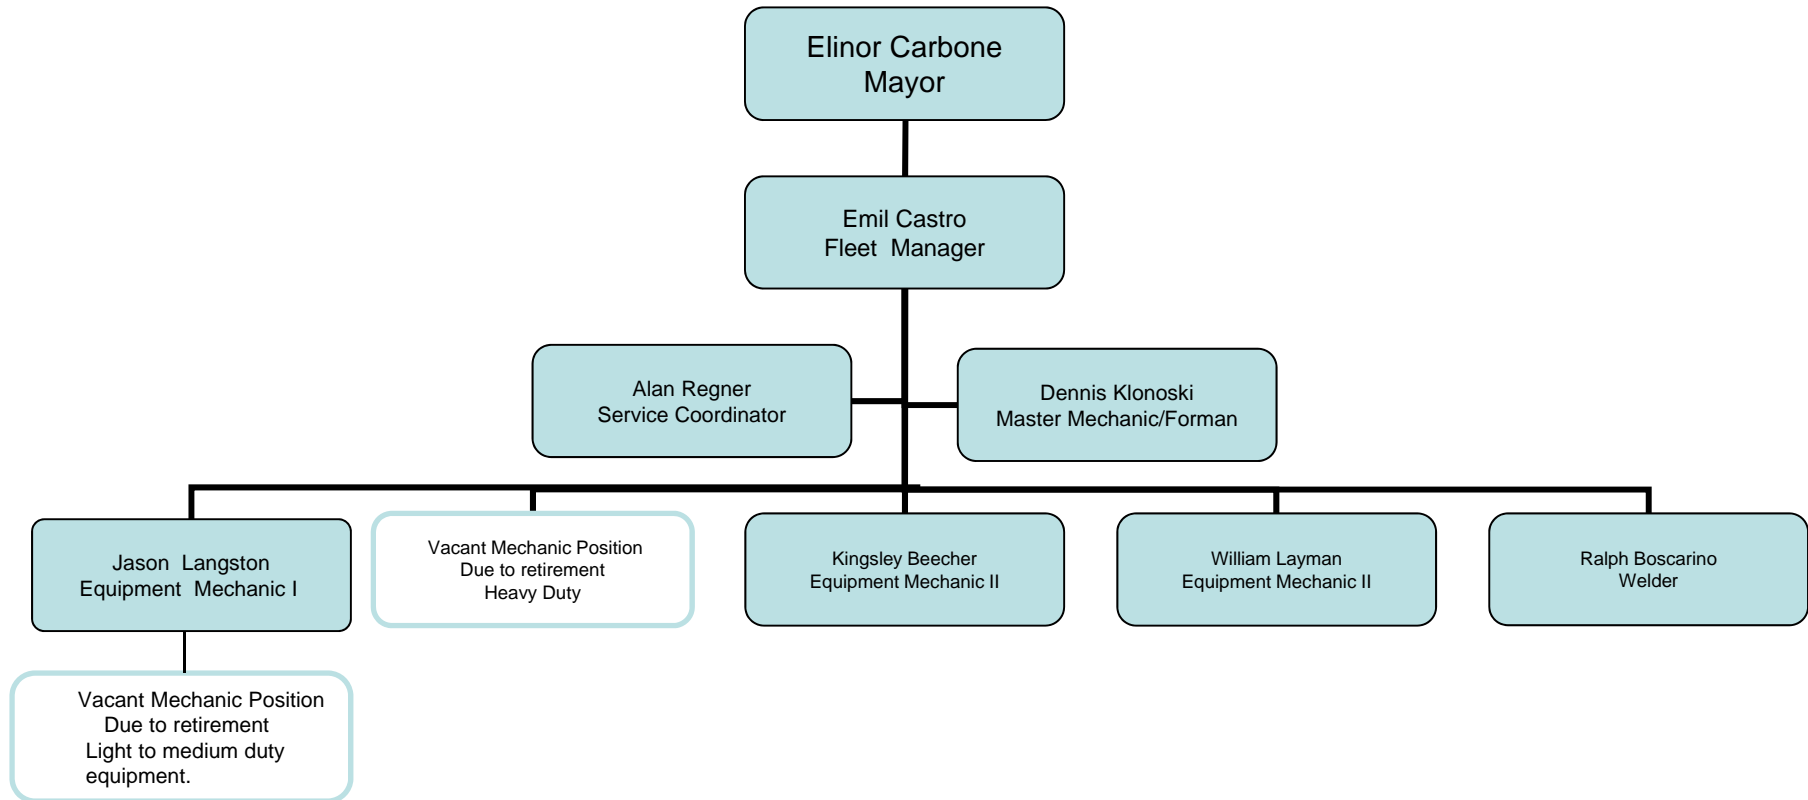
Elinor Carbone
Mayor

Emil Castro
Fleet Manager

Alan Regner
Service Coordinator

Dennis Klonoski
Master Mechanic/Forman

Jason Langston
Equipment Mechanic I

Vacant Mechanic Position
Due to retirement
Heavy Duty

Kingsley Beecher
Equipment Mechanic II

William Layman
Equipment Mechanic II

Ralph Boscarino
Welder

Vacant Mechanic Position
Due to retirement
Light to medium duty equipment.